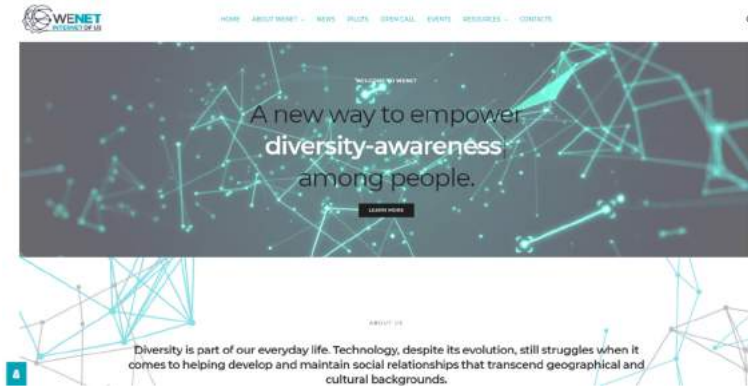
WENET
INTERNET OF US

HOME ABOUT WENET NEWS PILOTS OPEN CALL EVENTS RESOURCES CONTACTS

WELCOME TO WENET

A new way to empower diversity-awareness among people.

LEARN MORE

ABOUT US

Diversity is part of our everyday life. Technology, despite its evolution, still struggles when it comes to helping develop and maintain social relationships that transcend geographical and cultural backgrounds.